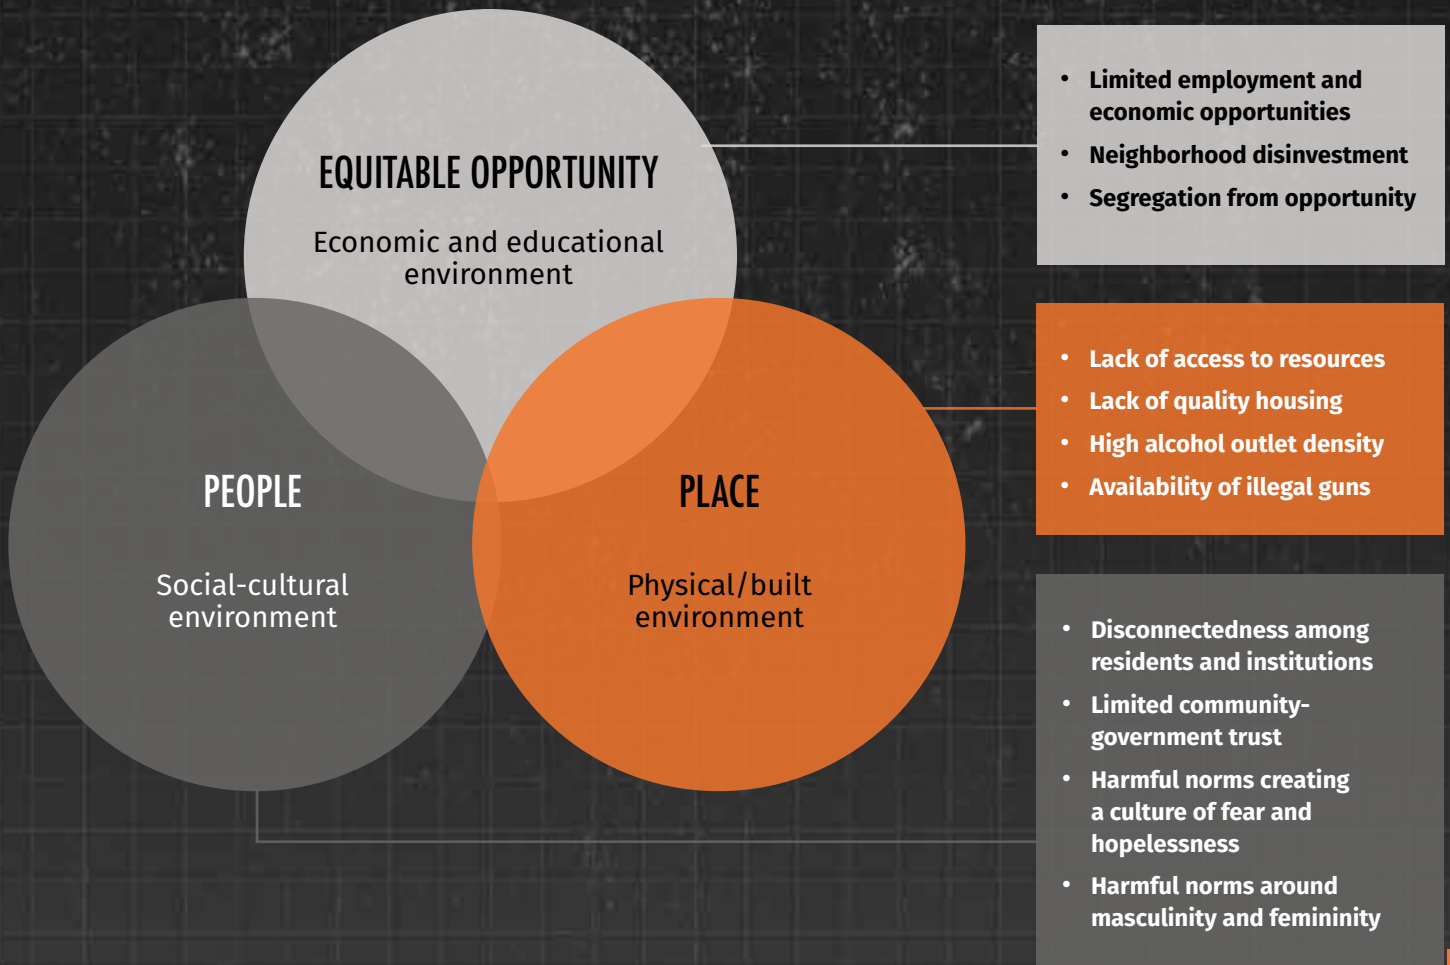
EQUITABLE OPPORTUNITY

Economic and educational environment

PEOPLE

Social-cultural environment

PLACE

Physical/built environment

- Limited employment and economic opportunities
- Neighborhood disinvestment
- Segregation from opportunity

- Lack of access to resources
- Lack of quality housing
- High alcohol outlet density
- Availability of illegal guns

- Disconnectedness among residents and institutions
- Limited community-government trust
- Harmful norms creating a culture of fear and hopelessness
- Harmful norms around masculinity and femininity